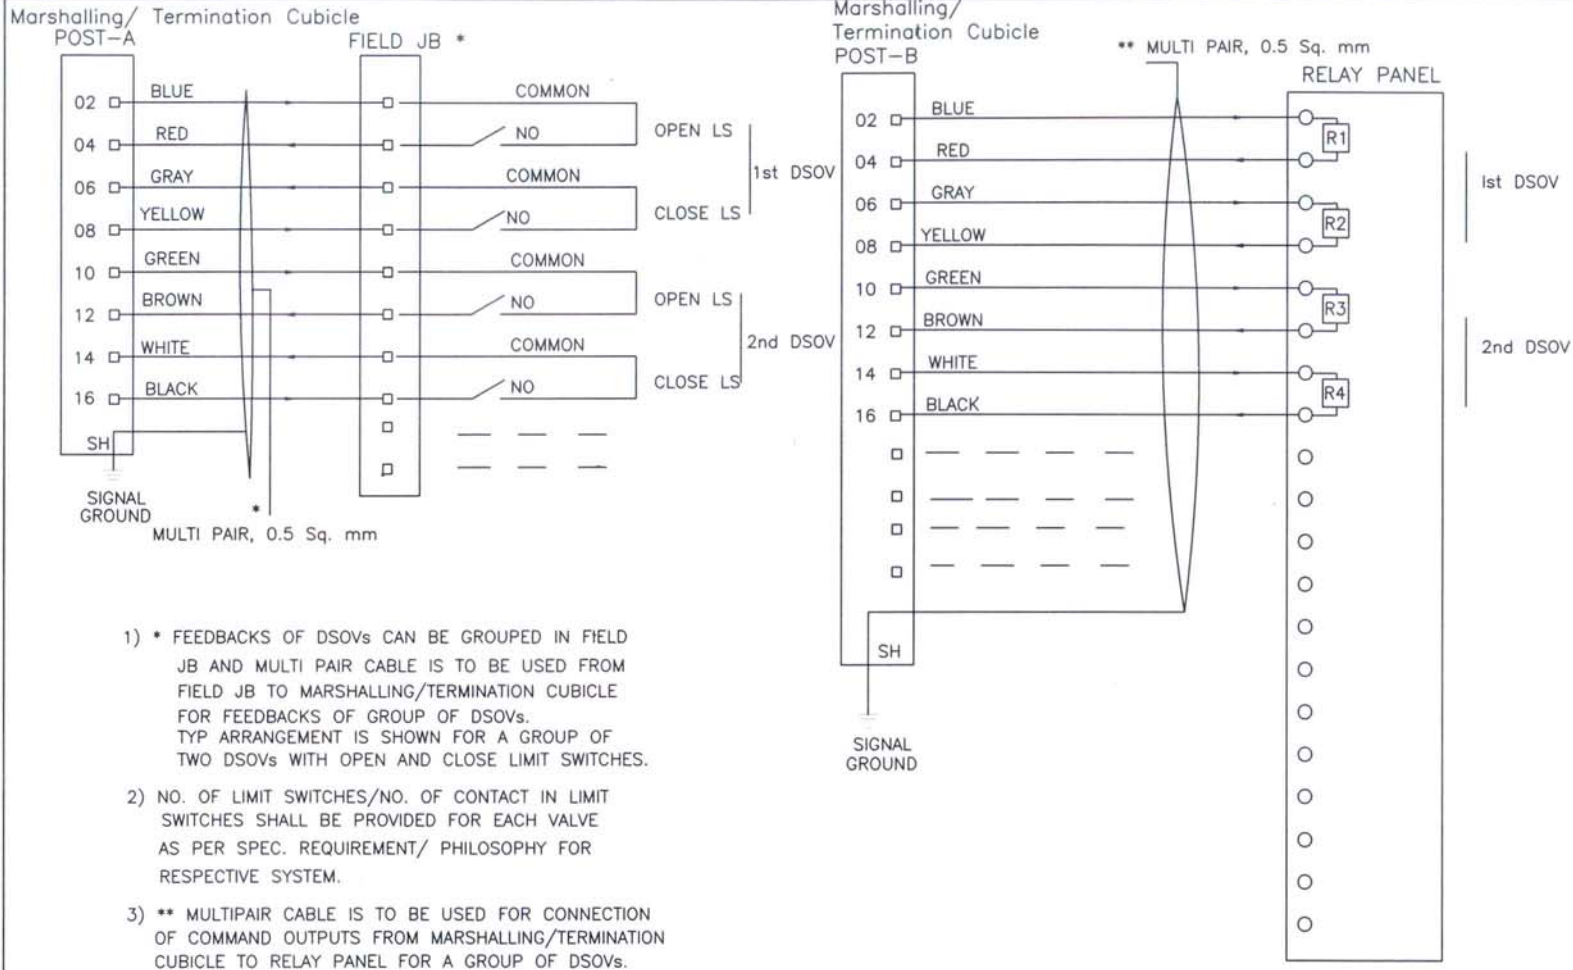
Marshalling/ Termination Cubicle
POST-A

FIELD JB *

02 BLUE COMMON
04 RED NO OPEN LS
06 GRAY COMMON 1st DSOV
08 YELLOW NO CLOSE LS
10 GREEN COMMON
12 BROWN NO OPEN LS
14 WHITE COMMON 2nd DSOV
16 BLACK NO CLOSE LS
SH

SIGNAL GROUND

*
MULTI PAIR, 0.5 Sq. mm

Marshalling/ Termination Cubicle
POST-B

** MULTI PAIR, 0.5 Sq. mm

RELAY PANEL

02 BLUE
04 RED R1
06 GRAY
08 YELLOW R2
10 GREEN
12 BROWN R3
14 WHITE
16 BLACK R4
SH

Ist DSOV

2nd DSOV

SIGNAL GROUND

1) * FEEDBACKS OF DSOVs CAN BE GROUPED IN FIELD JB AND MULTI PAIR CABLE IS TO BE USED FROM FIELD JB TO MARSHALLING/TERMINATION CUBICLE FOR FEEDBACKS OF GROUP OF DSOVs. TYP ARRANGEMENT IS SHOWN FOR A GROUP OF TWO DSOVs WITH OPEN AND CLOSE LIMIT SWITCHES.

2) NO. OF LIMIT SWITCHES/NO. OF CONTACT IN LIMIT SWITCHES SHALL BE PROVIDED FOR EACH VALVE AS PER SPEC. REQUIREMENT/ PHILOSOPHY FOR RESPECTIVE SYSTEM.

3) ** MULTIPAIR CABLE IS TO BE USED FOR CONNECTION OF COMMAND OUTPUTS FROM MARSHALLING/TERMINATION CUBICLE TO RELAY PANEL FOR A GROUP OF DSOVs.